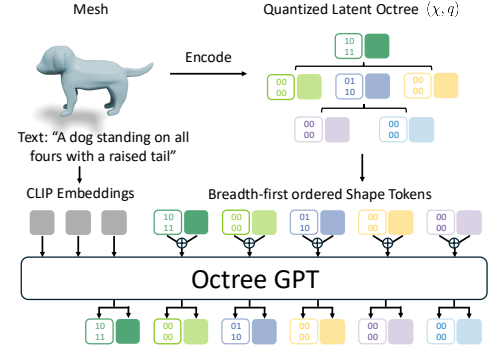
Mesh

Quantized Latent Octree $(\chi, q)$

Encode

10
11

00
00

01
10

00
00

00
00

00
00

Text: "A dog standing on all fours with a raised tail"

CLIP Embeddings

Breadth-first ordered Shape Tokens

10
11

00
00

01
10

00
00

00
00

00
00

Octree GPT

10
11

00
00

01
10

00
00

00
00

00
00